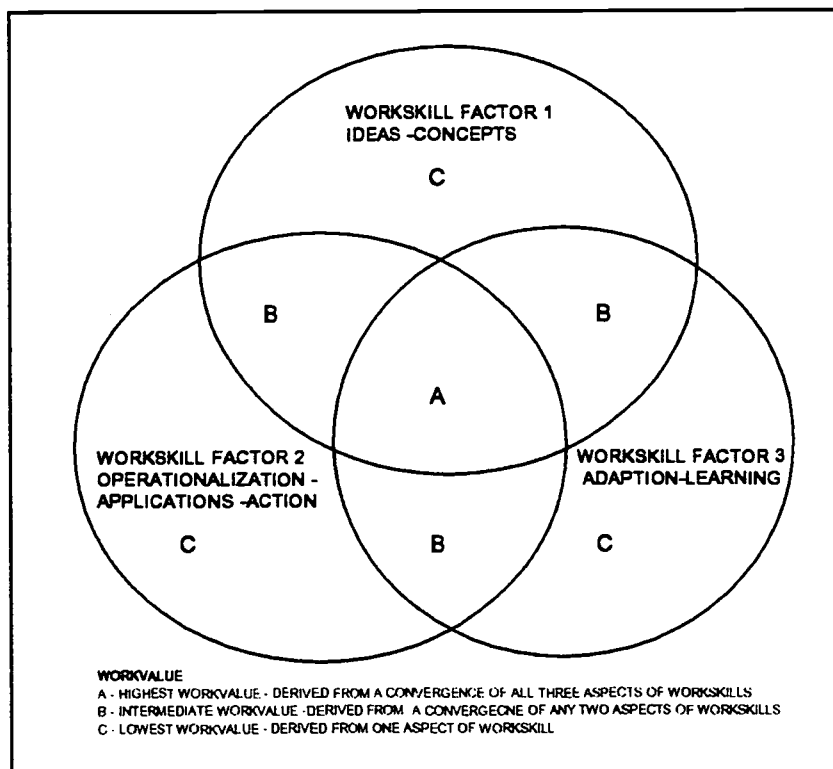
WORKSKILL FACTOR 1
IDEAS -CONCEPTS

C

B

B

A

WORKSKILL FACTOR 2
OPERATIONALIZATION - APPLICATIONS -ACTION

WORKSKILL FACTOR 3
ADAPTION-LEARNING

C

B

C

WORKVALUE
A - HIGHEST WORKVALUE - DERIVED FROM A CONVERGENCE OF ALL THREE ASPECTS OF WORKSKILLS
B - INTERMEDIATE WORKVALUE -DERIVED FROM A CONVERGECNE OF ANY TWO ASPECTS OF WORKSKILLS
C - LOWEST WORKVALUE - DERIVED FROM ONE ASPECT OF WORKSKILL